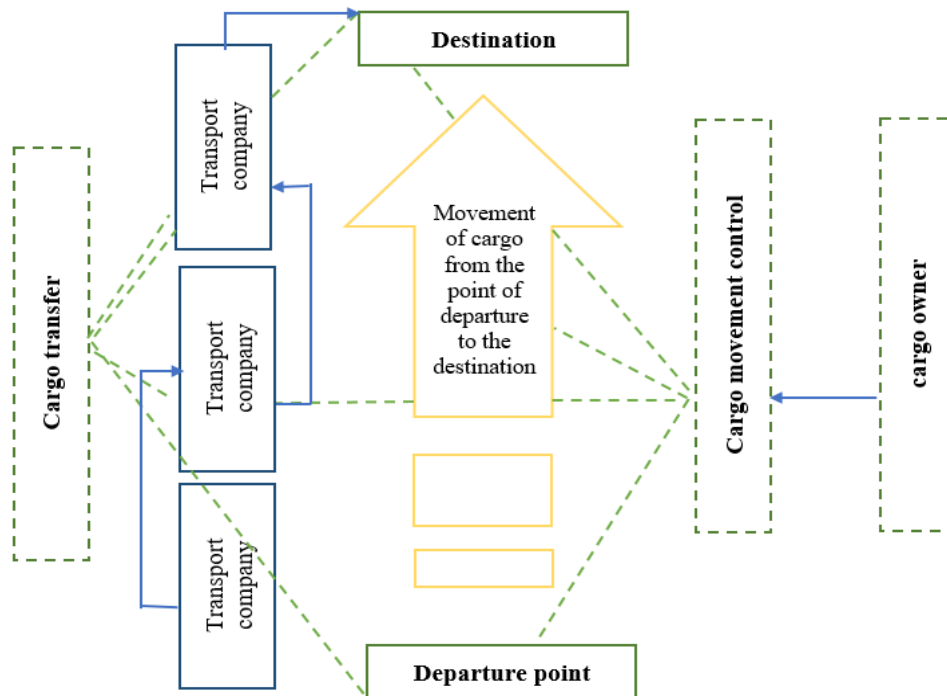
Destination

Cargo transfer

Transport company

Transport company

Transport company

Movement of cargo from the point of departure to the destination

Cargo movement control

cargo owner

Departure point